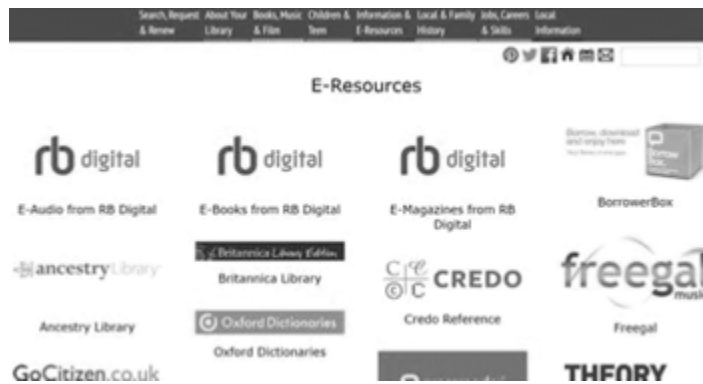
Search, Request & Renew | About Your Library | Books, Music & Film | Children & Teen | Information & E-Resources | Local & Family History | Jobs, Careers & Skills | Local Information

E-Resources

rb digital
E-Audio from RB Digital

rb digital
E-Books from RB Digital

rb digital
E-Magazines from RB Digital

Borrow, download and enjoy from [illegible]
BorrowerBox

ancestry Library
Ancestry Library

Britannica Library Edition
Britannica Library

CREDO
Credo Reference

freegal music
Freegal

Oxford Dictionaries
Oxford Dictionaries

GoCitizen.co.uk

THEORY